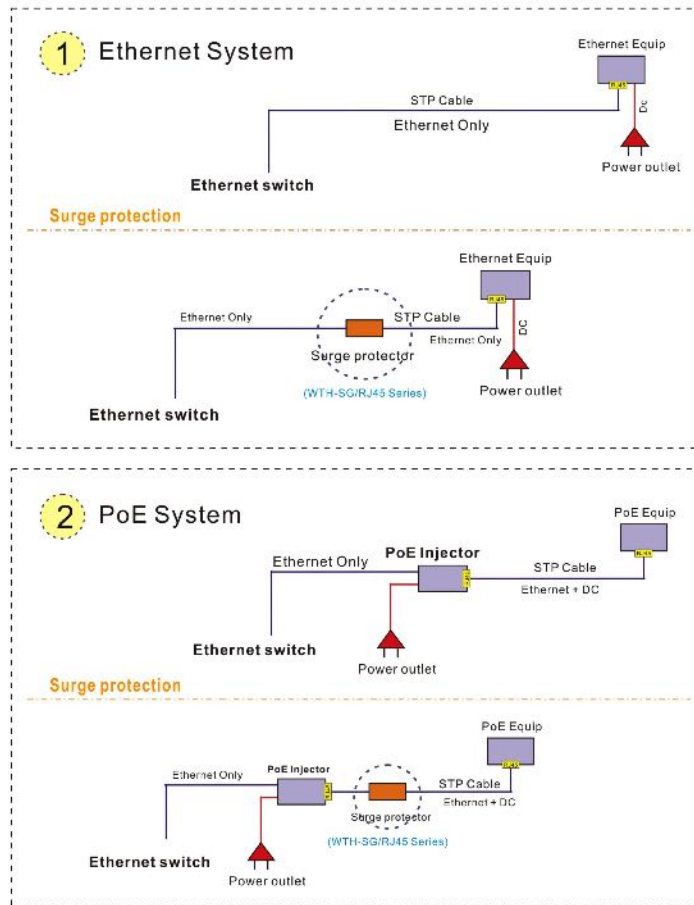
1 Ethernet System

Ethernet Equip

RJ45

STP Cable

Ethernet Only

DC

Power outlet

Ethernet switch

Surge protection

Ethernet Equip

RJ45

Ethernet Only

STP Cable

DC

Ethernet Only

Surge protector

(WTH-SG/RJ45 Series)

Power outlet

Ethernet switch

2 PoE System

PoE Equip

RJ45

Ethernet Only

PoE Injector

STP Cable

Ethernet + DC

Ethernet switch

Power outlet

Surge protection

PoE Equip

RJ45

Ethernet Only

PoE Injector

STP Cable

Ethernet + DC

Surge protector

(WTH-SG/RJ45 Series)

Ethernet switch

Power outlet